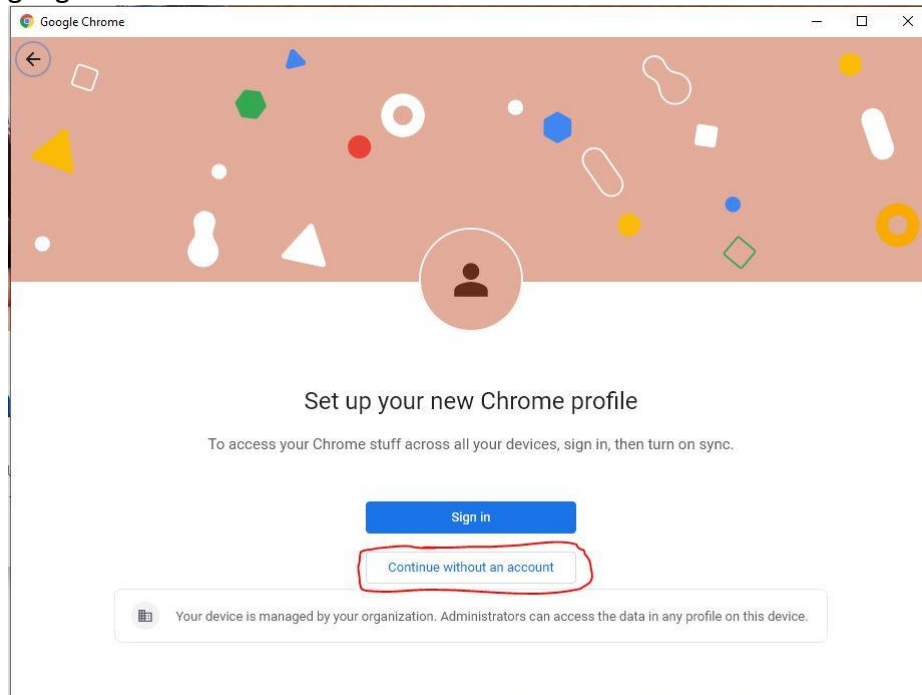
Google Chrome

Set up your new Chrome profile

To access your Chrome stuff across all your devices, sign in, then turn on sync.

Sign in

Continue without an account

Your device is managed by your organization. Administrators can access the data in any profile on this device.